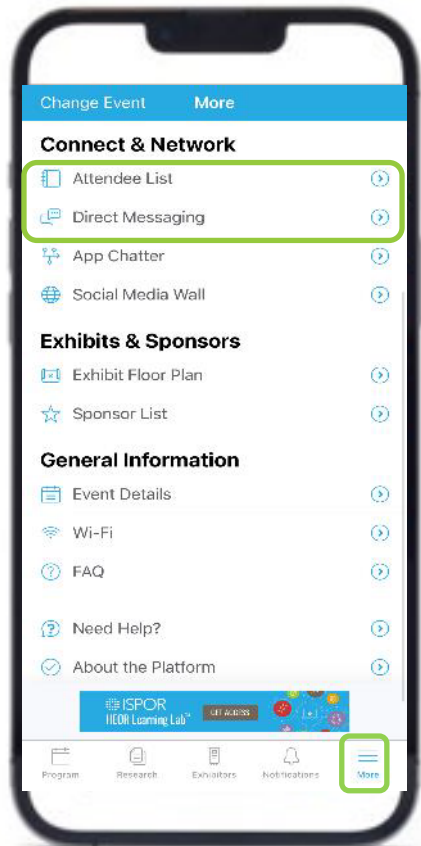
Change Event More

Connect & Network

Attendee List

Direct Messaging

App Chatter

Social Media Wall

Exhibits & Sponsors

Exhibit Floor Plan

Sponsor List

General Information

Event Details

Wi-Fi

FAQ

Need Help?

About the Platform

ISPOR HEOR Learning Lab™ GET ACCESS

Program Research Exhibitors Notifications More